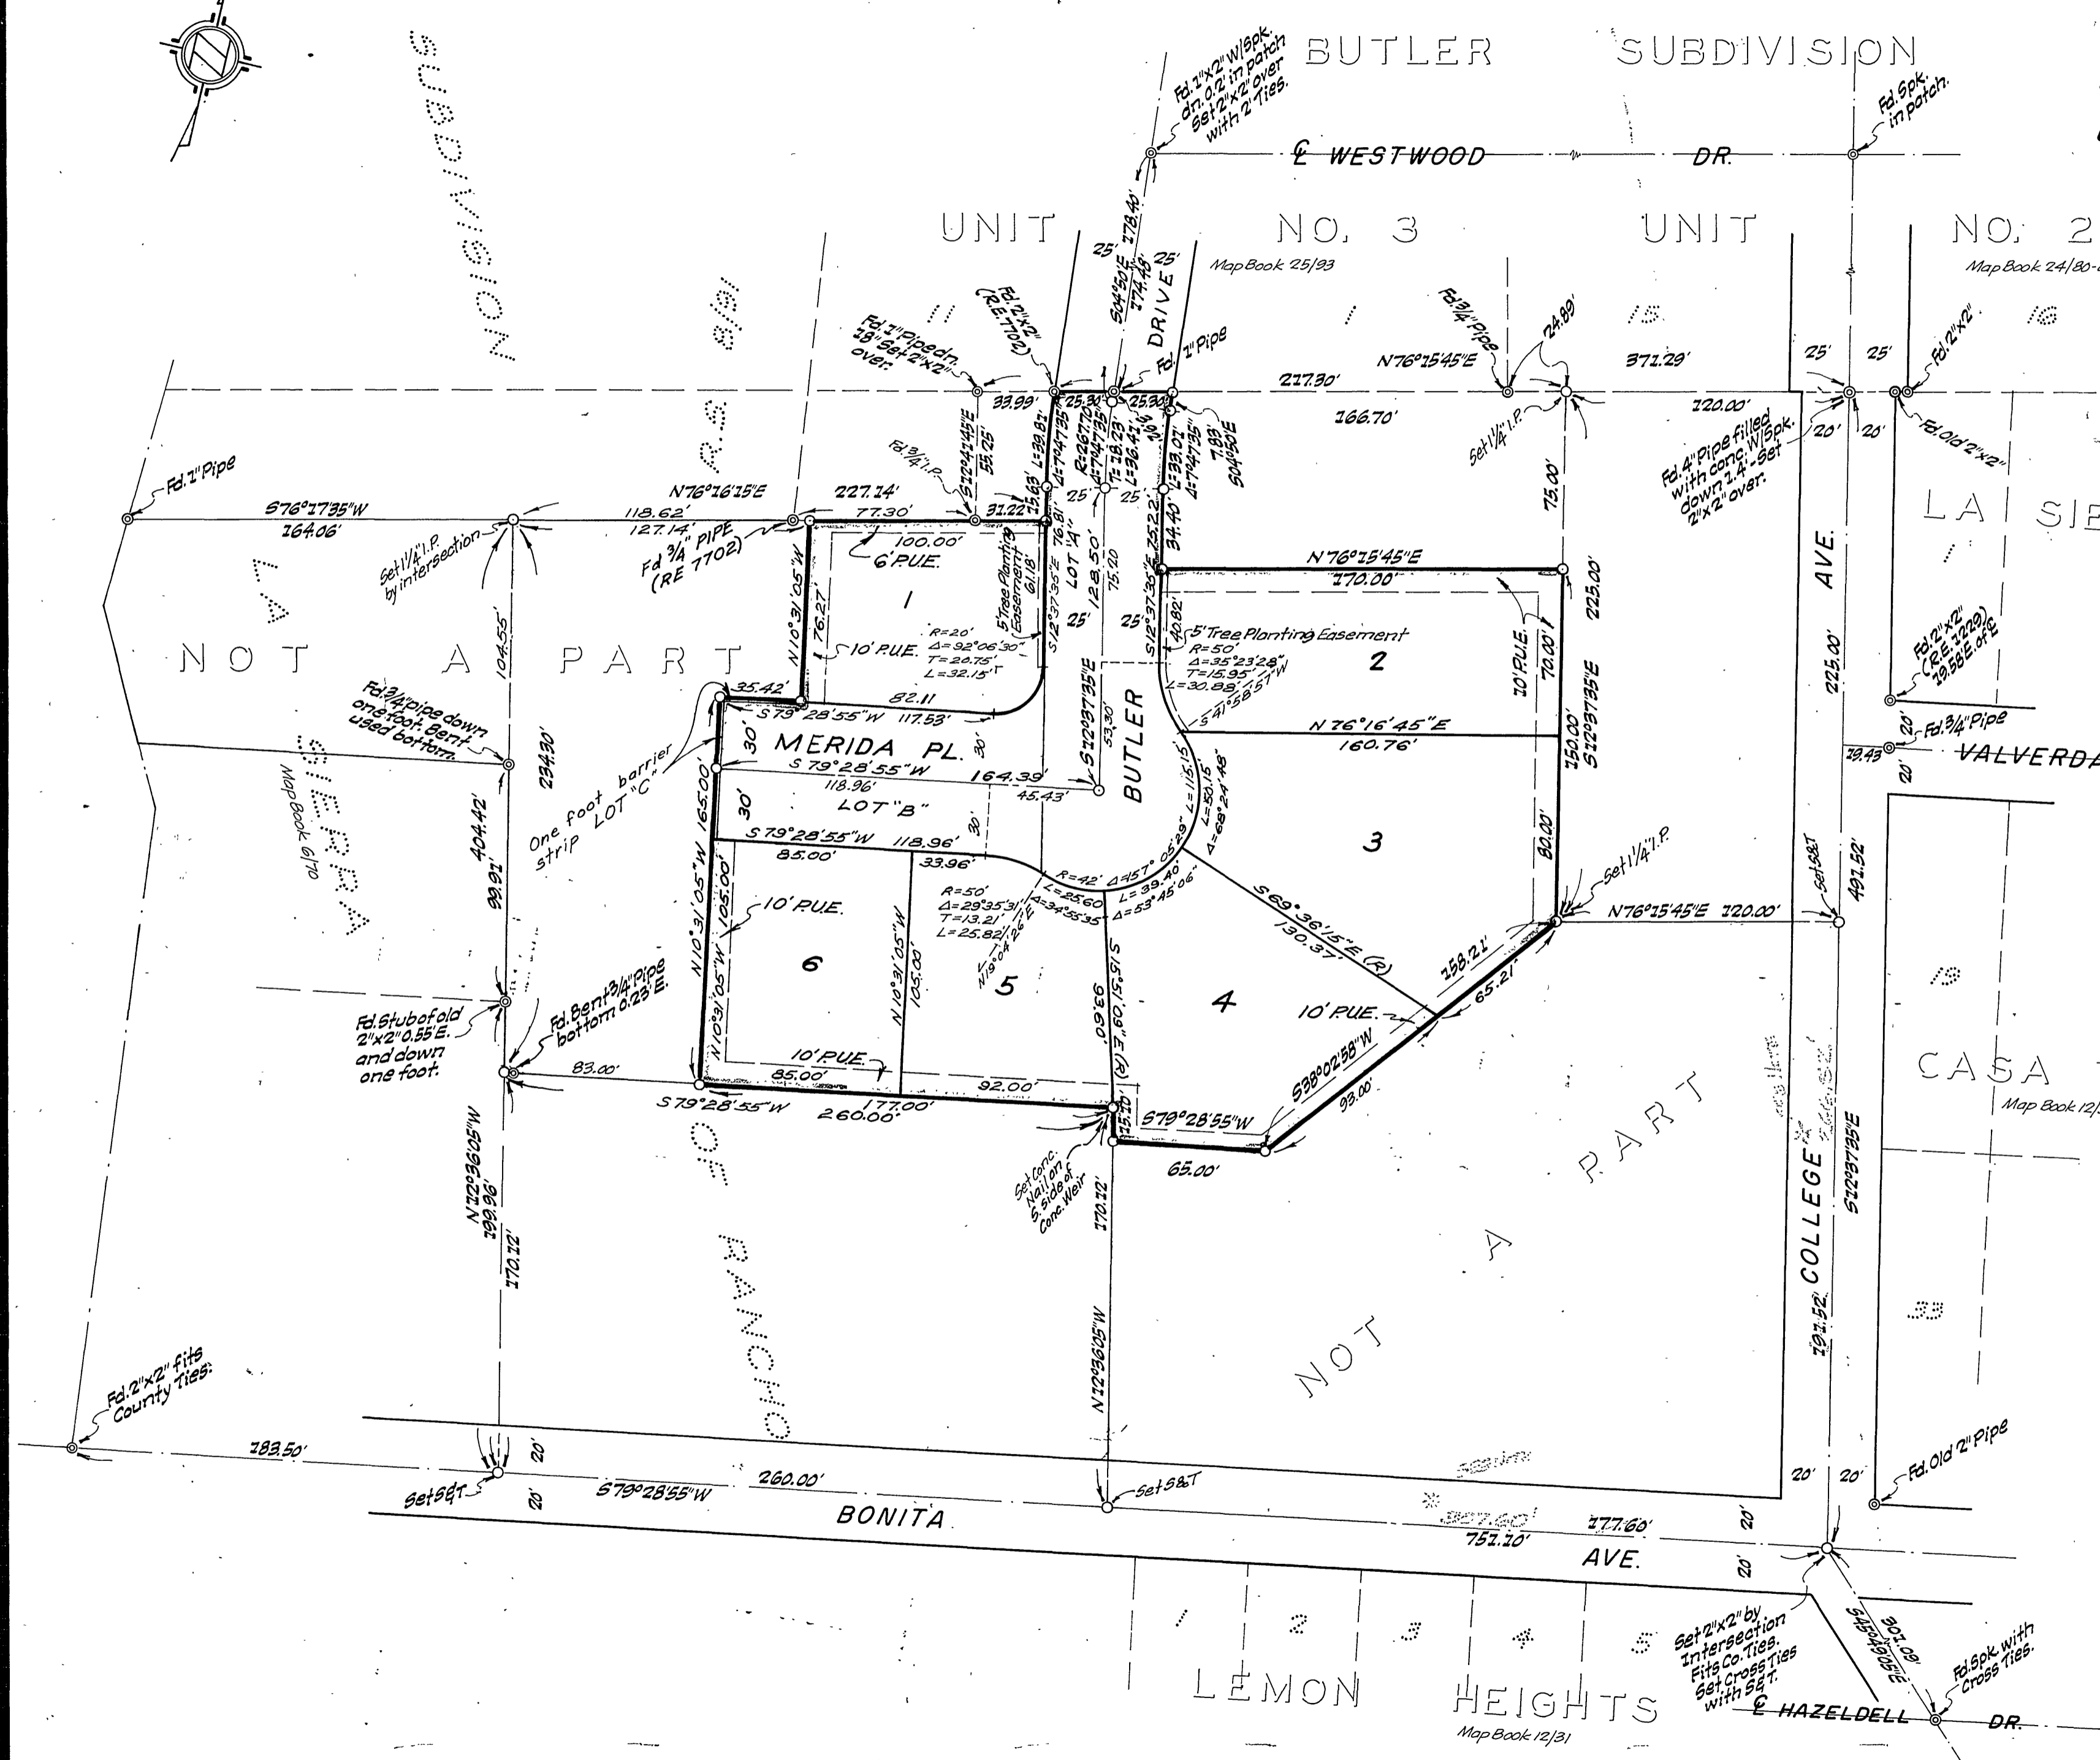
BUTLER SUBDIVISION

Fd. 1"x2" W/Spk. dn. 0.2' in patch Set 2"x2" over with 2 Ties.

Fd. Spk. in patch.

℄ WESTWOOD DR.

UNIT NO. 3 UNIT NO. 2

Map Book 25/93

Map Book 24/80-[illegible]

SUBDIVISION

Fd. 2"x2" (R.E. 7702)

Fd. 1" Pipe dn. 18" Set 2"x2" over.

25' 25'

S04°50'E 178.40' 174.48'

DRIVE

Fd. 1" Pipe

Fd. 3/4" Pipe

N76°15'45"E

24.89'

371.29'

25' 25'

Fd. 2"x2"

33.99'

25.30'

25.30'

217.30'

166.70'

120.00'

Set 1 1/4" I.P.

Fd. 4" Pipe filled with conc. W/Spk. down 1.4' - Set 2"x2" over.

Fd. Old 2"x2"

20' 20'

Fd. 3/4" I.P.

S12°41'45"E 53.25'

L=39.81'

R=267.70' Δ=7°47'35" T=18.23' L=36.41'

L=33.02' Δ=7°47'35"

7.83' S04°50'E

75.00'

Fd. 1" Pipe

S76°17'35"W 164.06'

118.62' 127.14'

N76°16'15"E

227.14' 77.30'

31.22'

15.63'

76.81'

25' 25'

34.40'

25.22'

Set 1 1/4" I.P. by intersection

Fd 3/4" PIPE (RE 7702)

100.00'

6' P.U.E.

5' Tree Planting Easement 61.18'

S12°37'35"E

LOT "A"

128.50'

75.20

N76°15'45"E 170.00'

225.00'

AVE.

LA SIE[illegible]

1

76.27'

N10°31'05"W

10' P.U.E.

R=20' Δ=92°06'30" T=20.75' L=32.15'

25'

25'

S12°37'35"E

40.82'

5' Tree Planting Easement R=50' Δ=35°23'28" T=15.95' L=30.88'

2

10' P.U.E.

70.00'

225.00'

Fd. 2"x2" (R.E. 1229) 19.58' E. of ℄

NOT A PART

104.55'

S41°58'57"W

N76°16'45"E 160.76'

35.42'

S79°28'55"W 117.53'

82.11

S12°37'35"E

53.30'

BUTLER

150.00'

S12°37'35"E

Fd. 3/4" Pipe

Fd. 3/4" pipe down one foot. Bent used bottom.

MERIDA PL.

30'

19.43'

VALVERDA

SIERRA

Map Book 6/70

234.30'

S79°28'55"W 164.39

118.96'

45.43'

L=115.15'

L=50.16' Δ=68°24'48"

20'

20'

One foot barrier strip LOT "C"

165.00'

30'

LOT "B"

30'

404.42'

S79°28'55"W 118.96'

85.00'

33.96'

3

80.00'

Set 1 1/4" I.P.

491.52'

99.91'

R=42' Δ=157°05'29"

L=25.60 Δ=34°55'35"

L=39.40' Δ=53°45'06"

S69°36'15"E (R) 130.37'

Set S&T

10' P.U.E.

R=50' Δ=29°35'31" T=13.21' L=25.82'

N19°04'26"E

N76°15'45"E 120.00'

6

N10°31'05"W

105.00'

N10°31'05"W

105.00'

5

S15°09'51"E

93.60'

4

158.21'

10' P.U.E.

65.21'

Fd. Stub of old 2"x2" 0.55' E. and down one foot.

Fd. Bent 3/4" Pipe bottom 0.23' E.

83.00'

10' P.U.E.

85.00'

92.00'

S38°02'58"W

93.00'

CASA

Map Book 12/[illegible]

S79°28'55"W 260.00'

177.00'

15.10

S79°28'55"W

65.00'

N12°36'05"W 199.96'

170.12'

OF RANCHO

Set Conc. Nail on S. side of Conc. Weir

170.12'

NOT A PART

COLLEGE

S12°37'35"E

191.52'

N12°36'05"W

Fd. 2"x2" fits County Ties.

183.50'

20'

Set S&T

20'

S79°28'55"W

260.00'

Set S&T

BONITA

327.60'

751.20'

177.60'

AVE.

20'

20'

20'

20'

Fd. Old 2" Pipe

1 2 3 4 5

LEMON HEIGHTS

Map Book 12/31

Set 2"x2" by Intersection Fits Co. Ties. Set Cross Ties with S&T.

S19°06'30"E 60.00'

℄ HAZELDELL DR.

Fd. Spk. with Cross Ties.